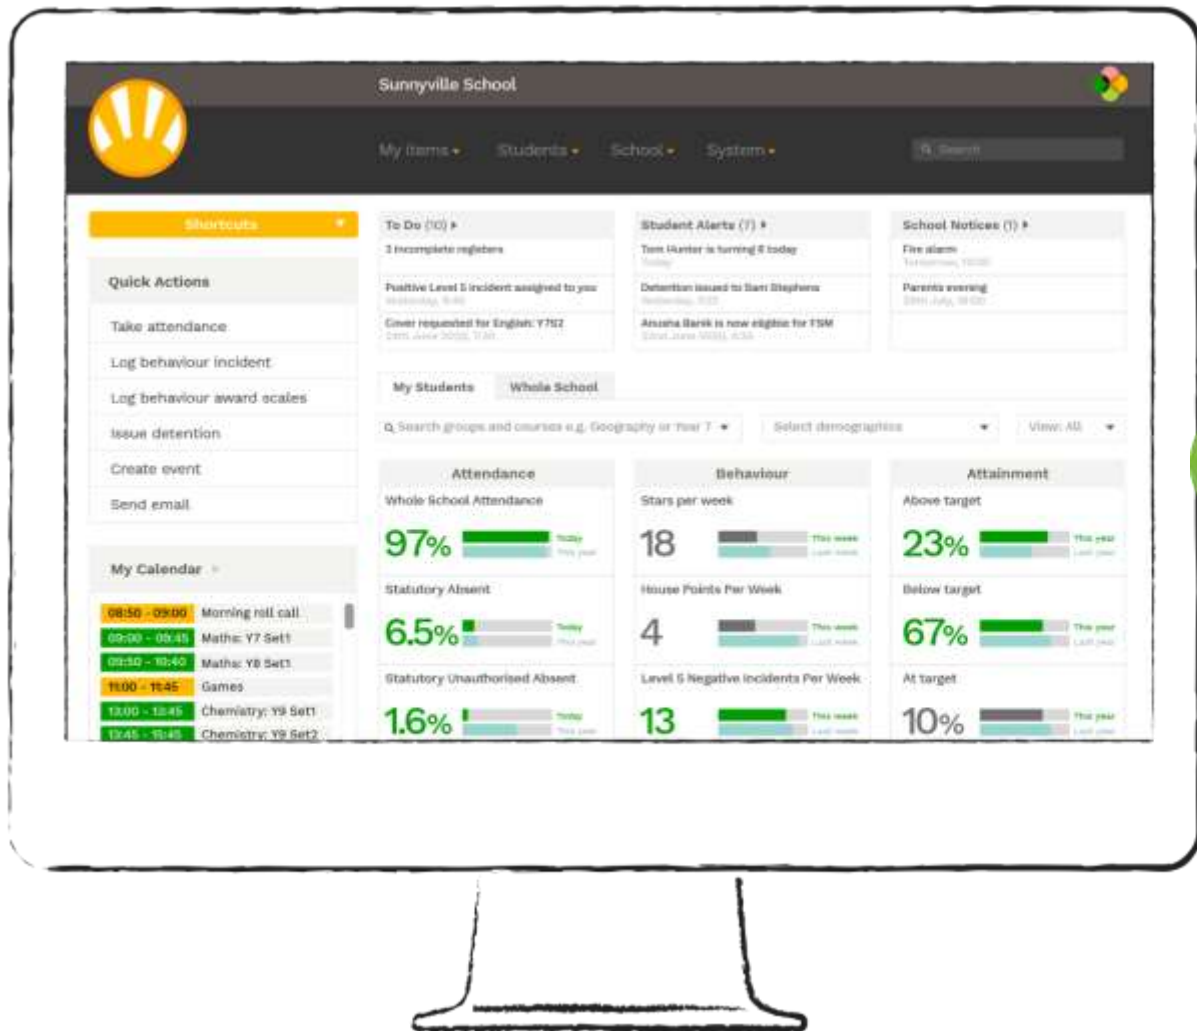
Sunnyville School

My items ▾ Students ▾ School ▾ System ▾ Search

Shortcuts ▾

Quick Actions

Take attendance

Log behaviour incident

Log behaviour award scales

Issue detention

Create event

Send email

My Calendar

08:50 - 09:00 Morning roll call

09:00 - 09:45 Maths: Y7 Set1

09:50 - 10:40 Maths: Y8 Set1

11:00 - 11:45 Games

13:00 - 13:45 Chemistry: Y9 Set1

13:45 - 15:45 Chemistry: Y9 Set2

To Do (10) ▸

3 incomplete registers

Positive Level 5 incident assigned to you
Yesterday, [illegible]

Cover requested for English: Y7S2
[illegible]

Student Alerts (7) ▸

Tom Hunter is turning 8 today
Today

Detention issued to Sam Stephens
Yesterday, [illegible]

Anusha Barik is now eligible for FSM
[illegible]

School Notices (1) ▸

Fire alarm
Tomorrow, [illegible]

Parents evening
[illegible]

My Students Whole School

Search groups and courses e.g. Geography or Year 7 ▾

Select demographics ▾

View: All ▾

Attendance

Whole School Attendance

97% Today This year

Statutory Absent

6.5% Today This year

Statutory Unauthorised Absent

1.6% Today This year

Behaviour

Stars per week

18 This week Last week

House Points Per Week

4 This week Last week

Level 5 Negative Incidents Per Week

13 This week Last week

Attainment

Above target

23% This year Last year

Below target

67% This year Last year

At target

10% This year Last year